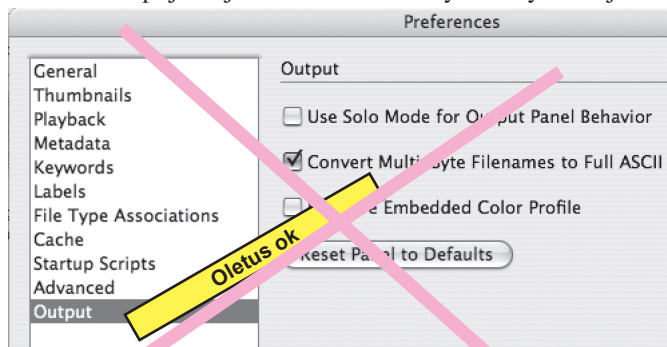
Preferences

General
Thumbnails
Playback
Metadata
Keywords
Labels
File Type Associations
Cache
Startup Scripts
Advanced
Output

Output

Use Solo Mode for O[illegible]put Panel Behavior

Convert Multi-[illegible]yte Filenames to Full ASCII

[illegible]e Embedded Color Profile

Reset Pa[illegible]l to Defaults

Oletus ok